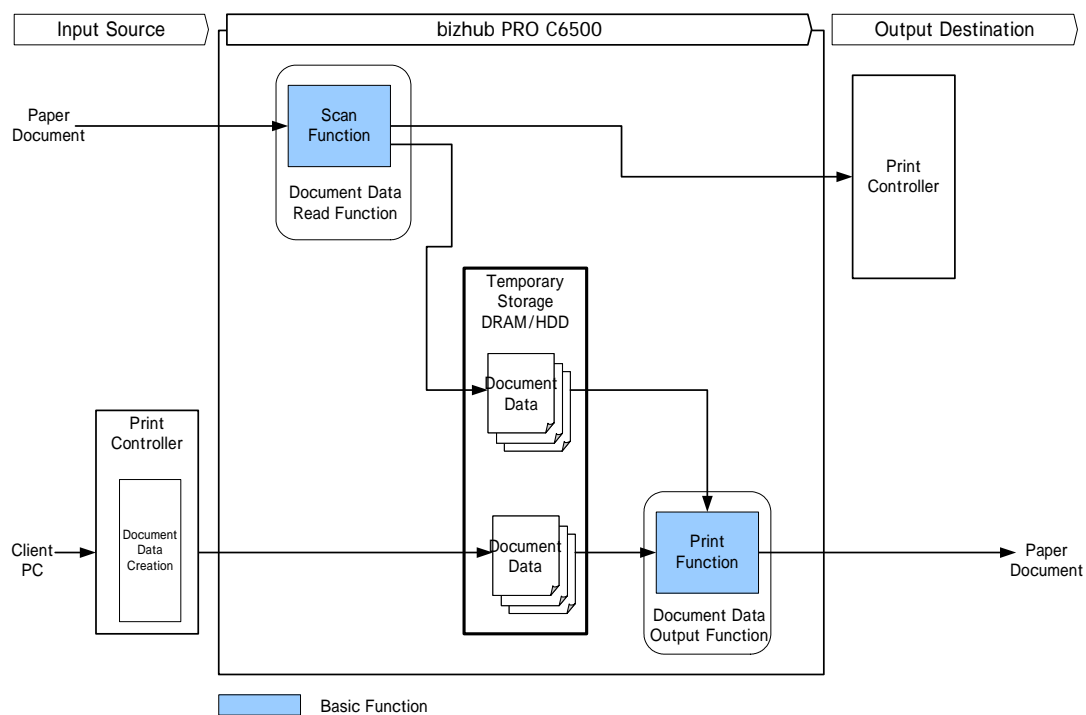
Input Source

bizhub PRO C6500

Output Destination

Paper Document

Scan Function

Document Data Read Function

Print Controller

Temporary Storage DRAM/HDD

Document Data

Print Controller

Document Data Creation

Client PC

Document Data

Print Function

Document Data Output Function

Paper Document

Basic Function